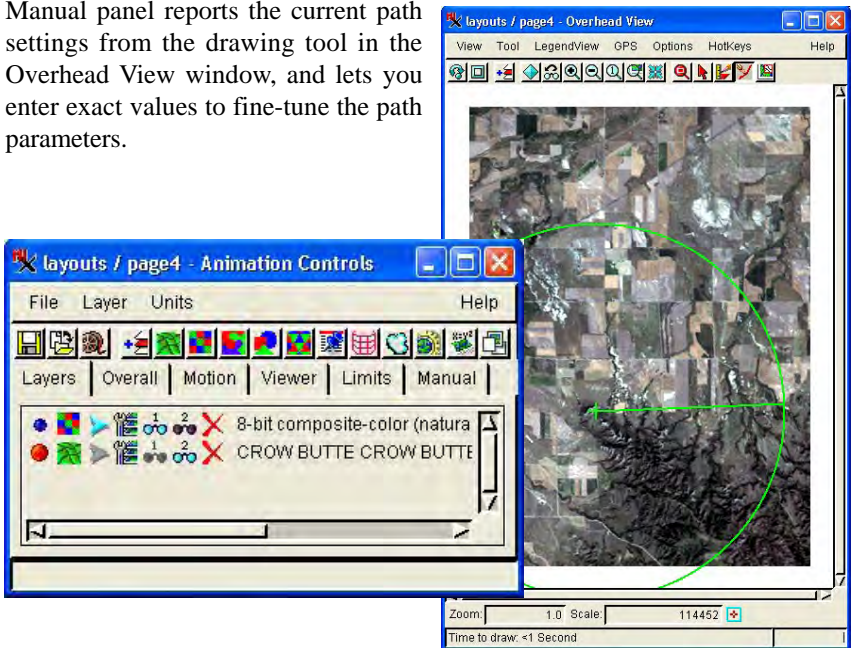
Manual panel reports the current path settings from the drawing tool in the Overhead View window, and lets you enter exact values to fine-tune the path parameters.

layouts / page4 - Overhead View

View Tool LegendView GPS Options HotKeys Help

Zoom: 1.0 Scale: 114452

Time to draw: <1 Second

layouts / page4 - Animation Controls

File Layer Units Help

Layers | Overall | Motion | Viewer | Limits | Manual

1 2 8-bit composite-color (natura

1 2 CROW BUTTE CROW BUTTE